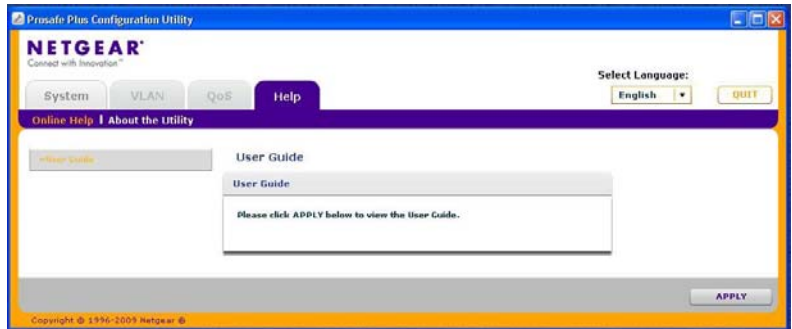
Prosafe Plus Configuration Utility

NETGEAR®
Connect with Innovation™

Select Language:

System VLAN QoS Help

English

QUIT

Online Help | About the Utility

»User Guide

User Guide

User Guide

Please click APPLY below to view the User Guide.

APPLY

Copyright © 1996-2009 Netgear ®